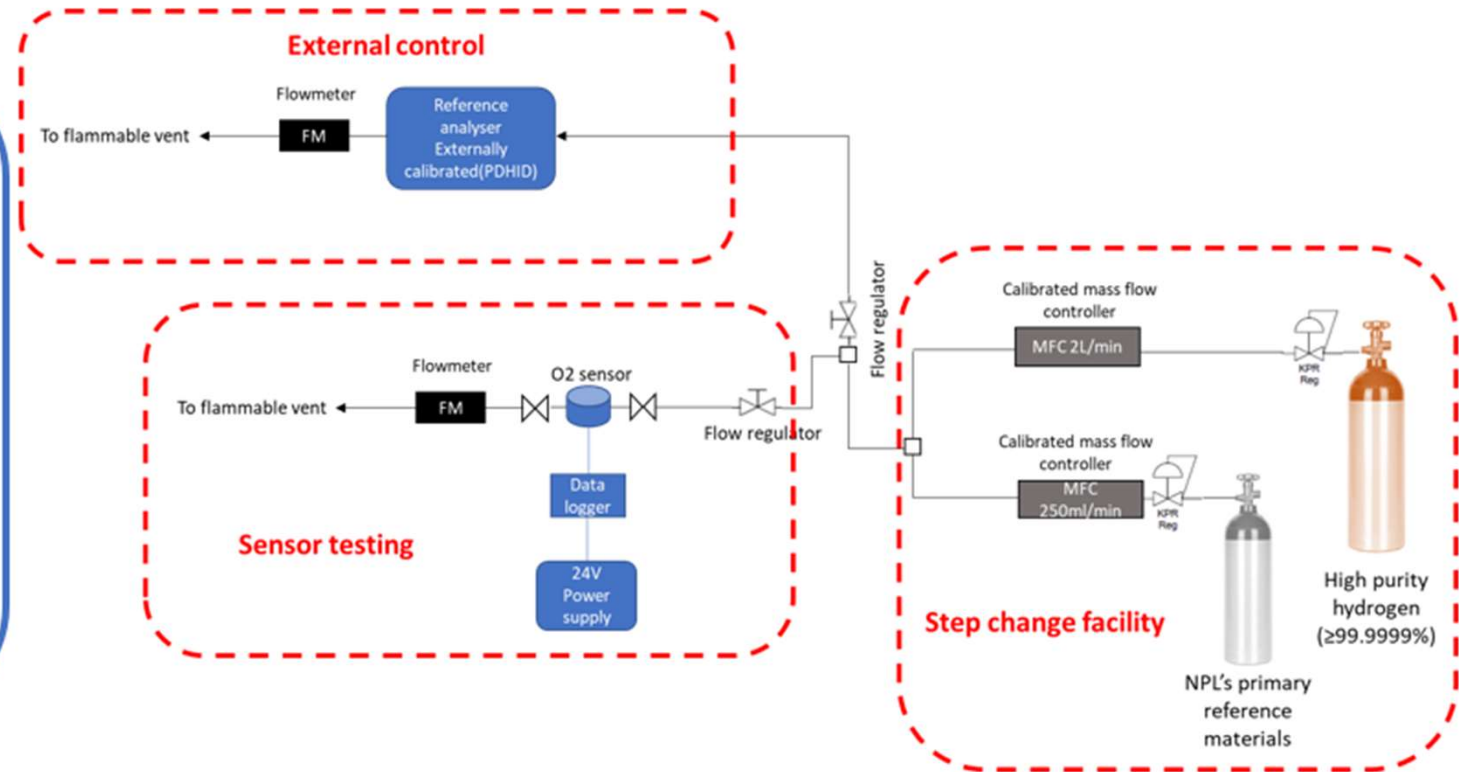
External control

Flowmeter

To flammable vent

FM

Reference analyser Externally calibrated(PDHID)

Flow regulator

Sensor testing

Flowmeter

O2 sensor

To flammable vent

FM

Flow regulator

Data logger

24V Power supply

Step change facility

Calibrated mass flow controller

MFC 2L/min

KPR Reg

Calibrated mass flow controller

MFC 250ml/min

KPR Reg

High purity hydrogen (≥99.9999%)

NPL's primary reference materials